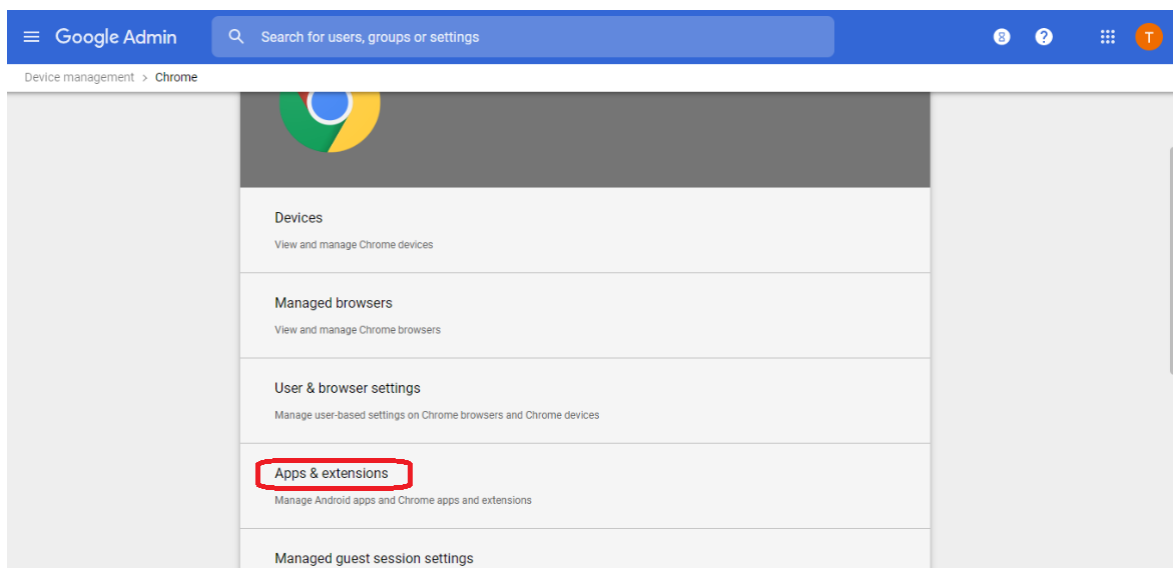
Google Admin

Search for users, groups or settings

8

T

Device management > Chrome

Devices

View and manage Chrome devices

Managed browsers

View and manage Chrome browsers

User & browser settings

Manage user-based settings on Chrome browsers and Chrome devices

Apps & extensions

Manage Android apps and Chrome apps and extensions

Managed guest session settings